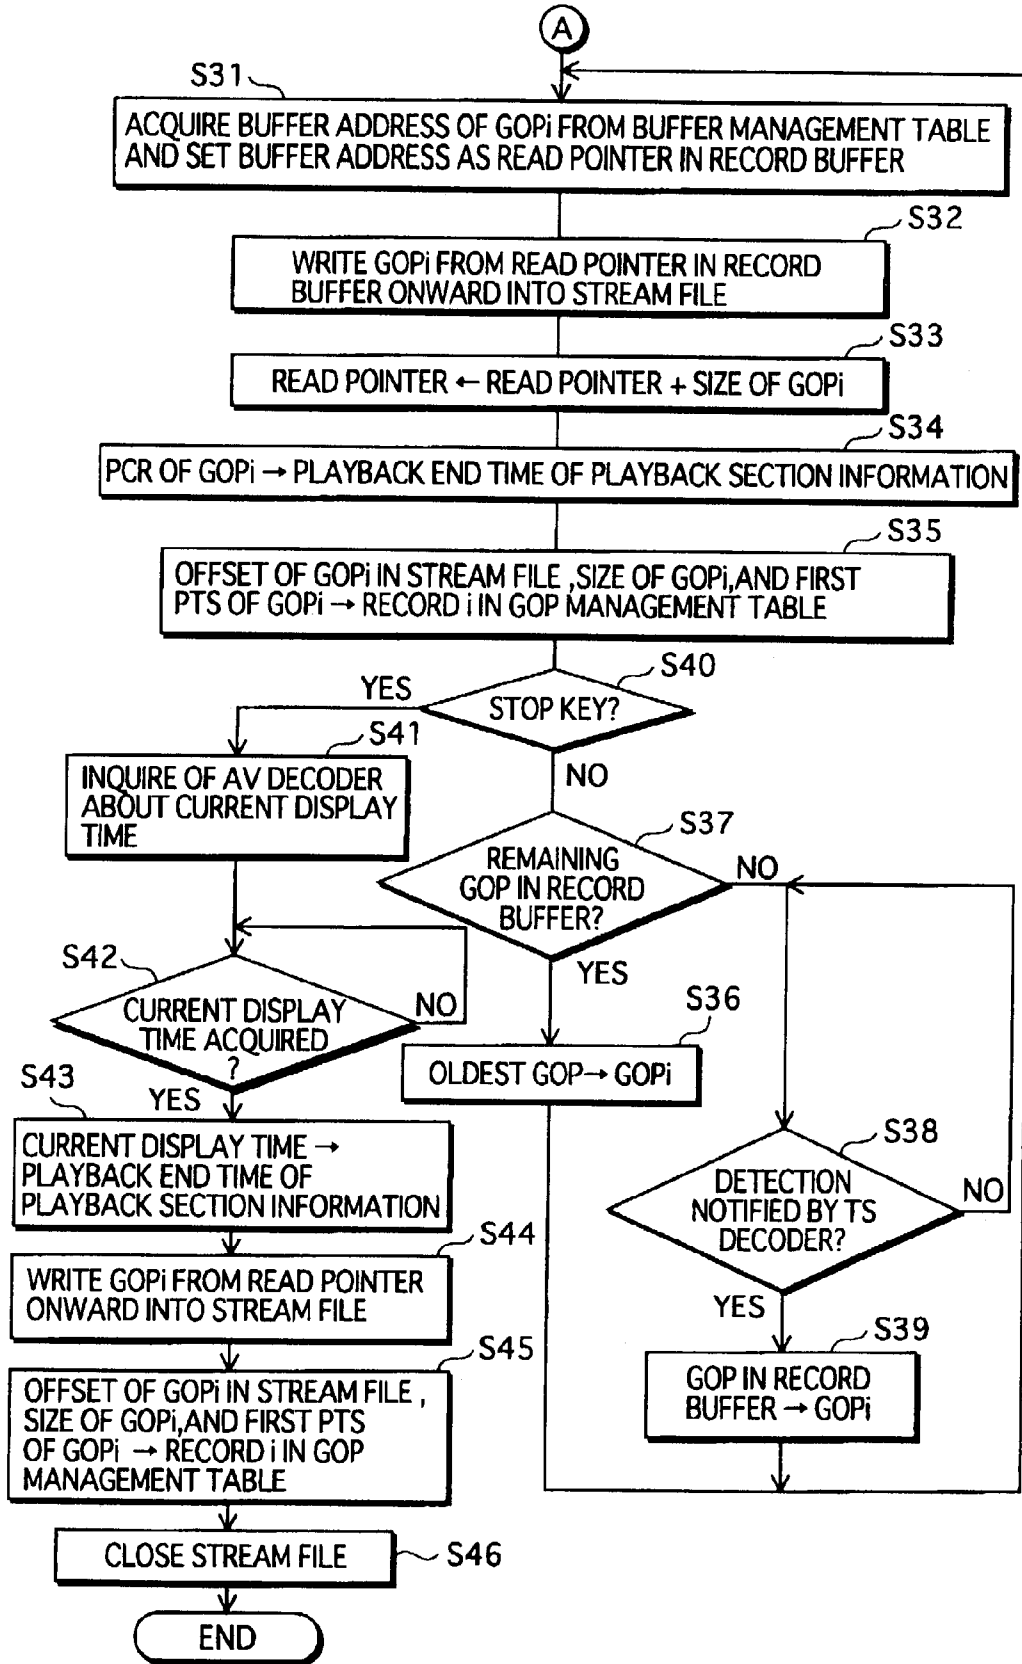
A

S31

ACQUIRE BUFFER ADDRESS OF GOPi FROM BUFFER MANAGEMENT TABLE AND SET BUFFER ADDRESS AS READ POINTER IN RECORD BUFFER

S32

WRITE GOPi FROM READ POINTER IN RECORD BUFFER ONWARD INTO STREAM FILE

S33

READ POINTER ← READ POINTER + SIZE OF GOPi

S34

PCR OF GOPi → PLAYBACK END TIME OF PLAYBACK SECTION INFORMATION

S35

OFFSET OF GOPi IN STREAM FILE ,SIZE OF GOPi,AND FIRST PTS OF GOPi → RECORD i IN GOP MANAGEMENT TABLE

S40

STOP KEY?

YES

NO

S41

INQUIRE OF AV DECODER ABOUT CURRENT DISPLAY TIME

S37

REMAINING GOP IN RECORD BUFFER?

NO

YES

S42

CURRENT DISPLAY TIME ACQUIRED ?

NO

YES

S36

OLDEST GOP→ GOPi

S43

CURRENT DISPLAY TIME → PLAYBACK END TIME OF PLAYBACK SECTION INFORMATION

S38

DETECTION NOTIFIED BY TS DECODER?

NO

YES

S44

WRITE GOPi FROM READ POINTER ONWARD INTO STREAM FILE

S45

OFFSET OF GOPi IN STREAM FILE , SIZE OF GOPi,AND FIRST PTS OF GOPi → RECORD i IN GOP MANAGEMENT TABLE

S39

GOP IN RECORD BUFFER → GOPi

CLOSE STREAM FILE

S46

END